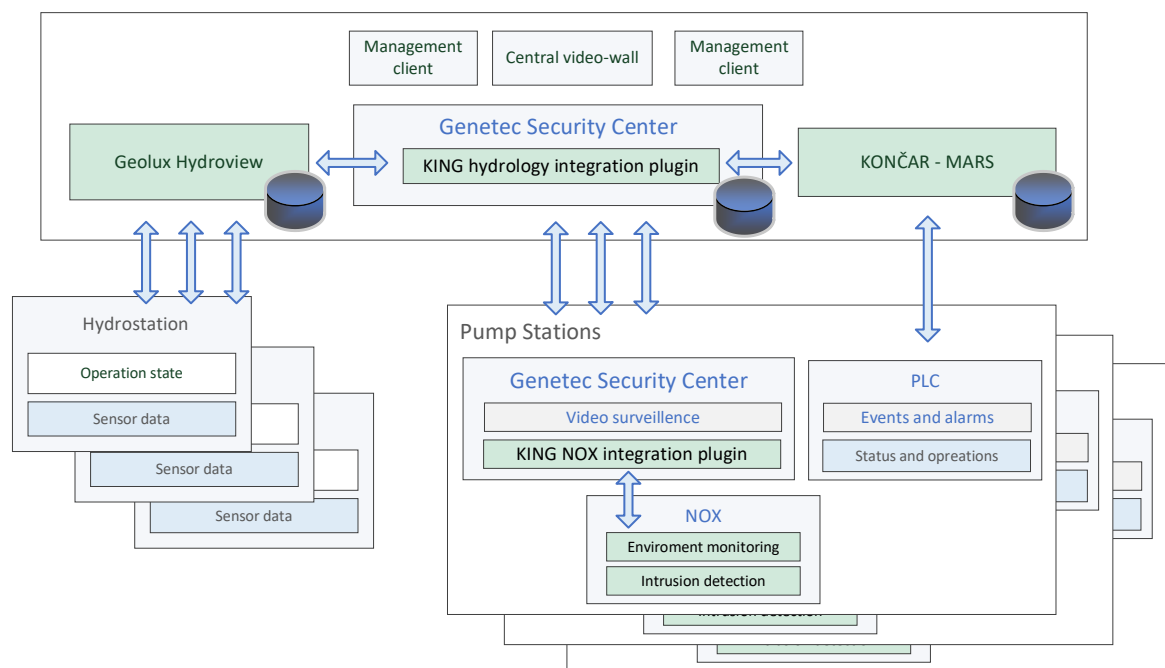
Management client

Central video-wall

Management client

Geolux Hydroview

Genetec Security Center

KING hydrology integration plugin

KONČAR - MARS

Hydrostation

Operation state

Sensor data

Sensor data

Sensor data

Pump Stations

Genetec Security Center

Video surveillence

KING NOX integration plugin

PLC

Events and alarms

Status and opreations

NOX

Enviroment monitoring

Intrusion detection

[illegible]